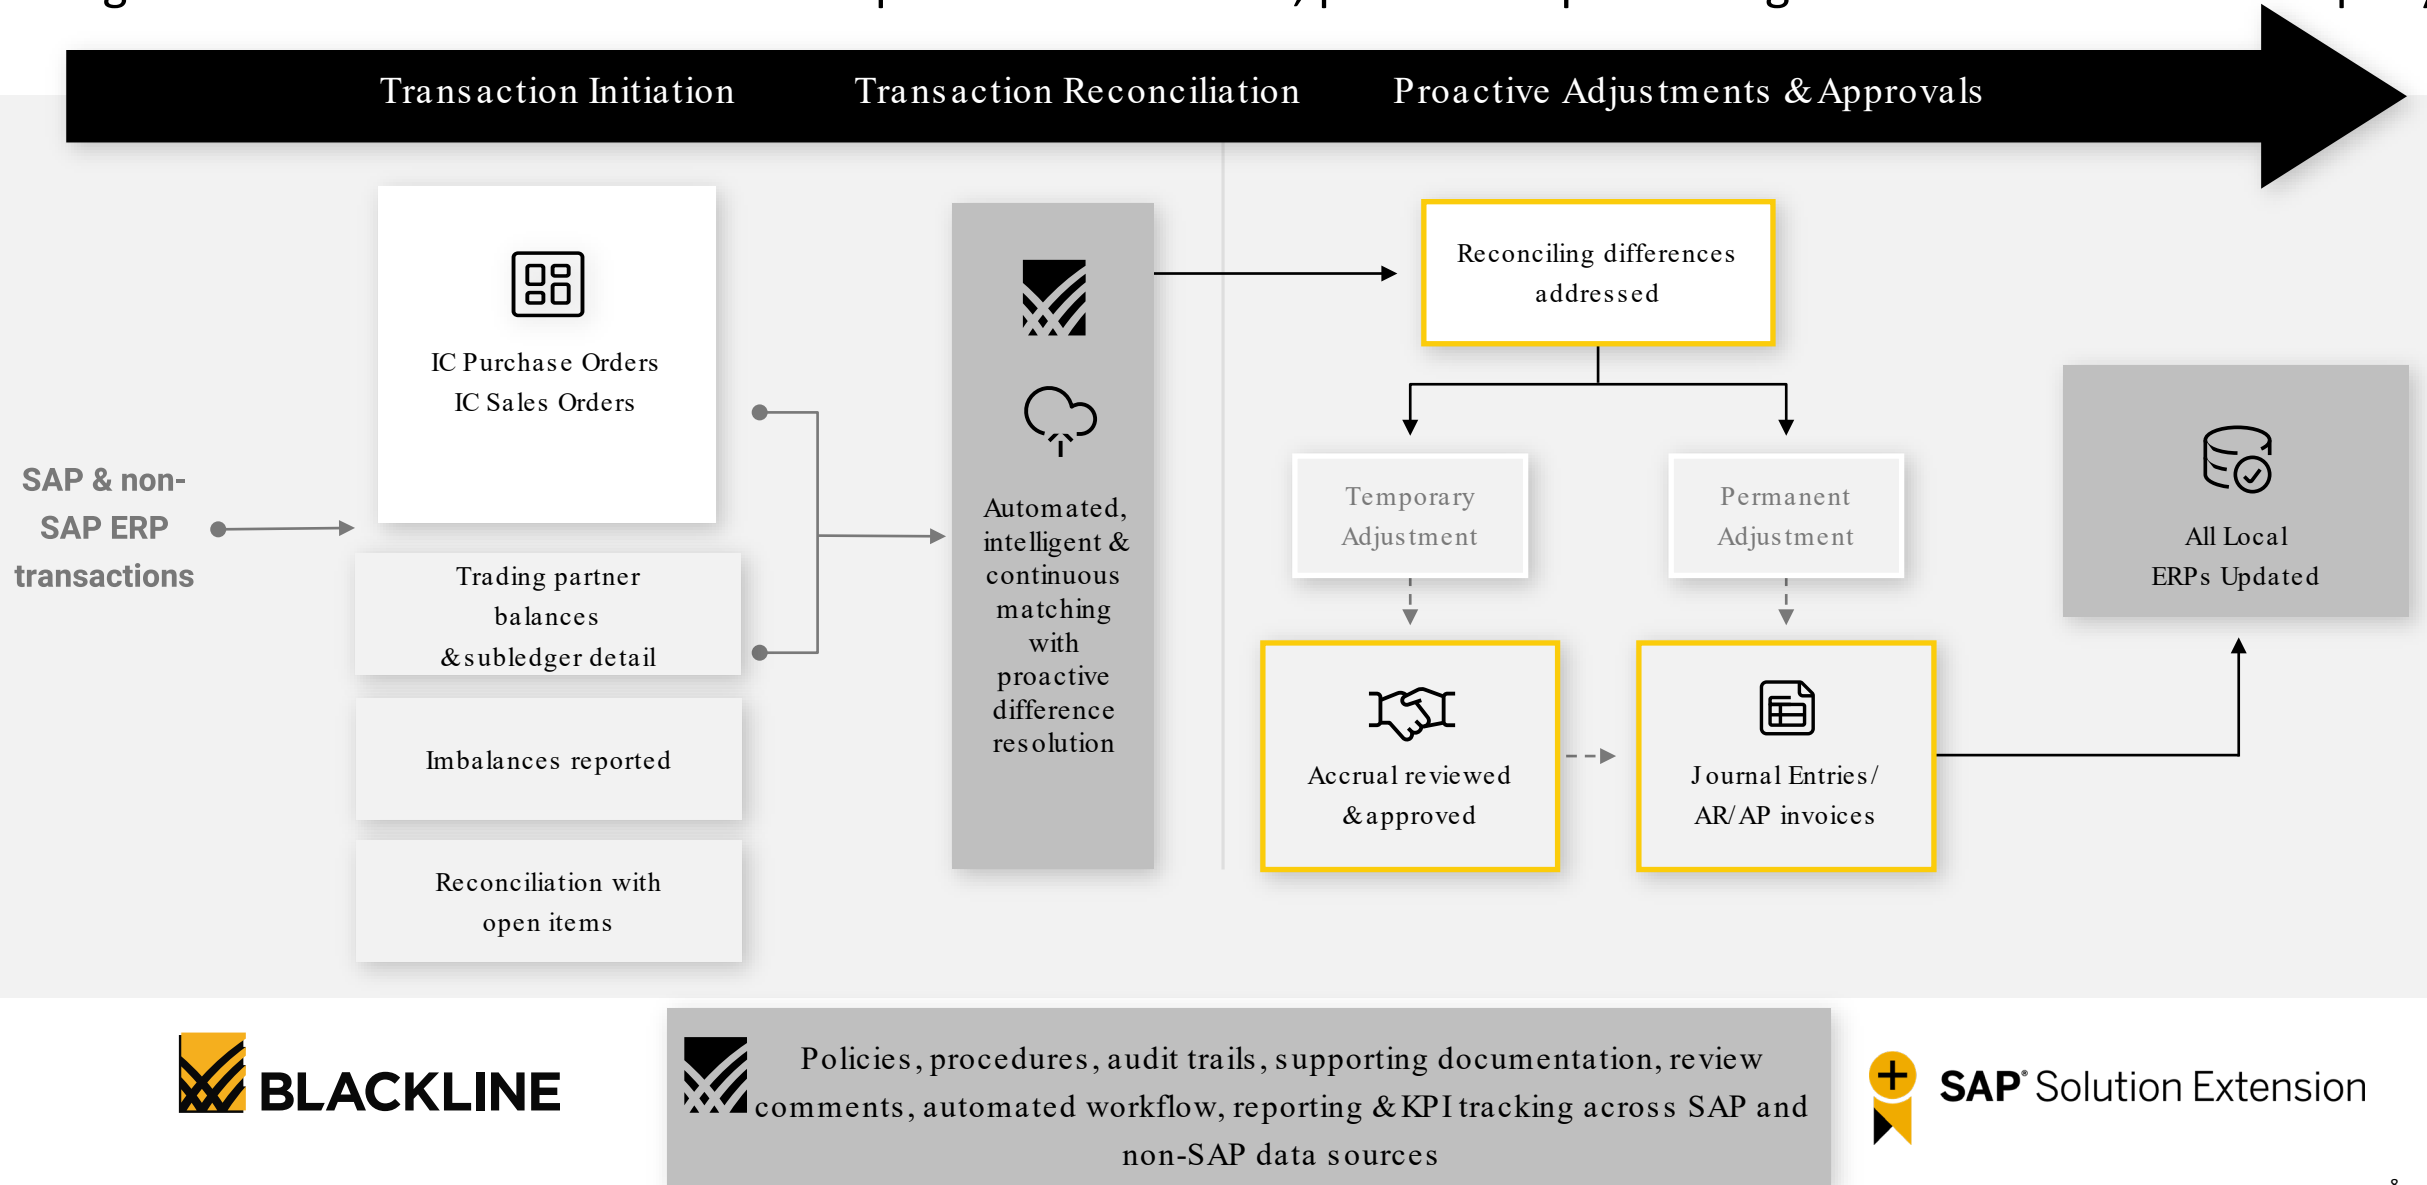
Transaction Initiation Transaction Reconciliation Proactive Adjustments & Approvals

SAP & non-SAP ERP transactions

IC Purchase Orders
IC Sales Orders

Trading partner balances & subledger detail

Imbalances reported

Reconciliation with open items

Automated, intelligent & continuous matching with proactive difference resolution

Reconciling differences addressed

Temporary Adjustment

Permanent Adjustment

Accrual reviewed & approved

Journal Entries/ AR/AP invoices

All Local ERPs Updated

BLACKLINE

Policies, procedures, audit trails, supporting documentation, review comments, automated workflow, reporting & KPI tracking across SAP and non-SAP data sources

SAP® Solution Extension